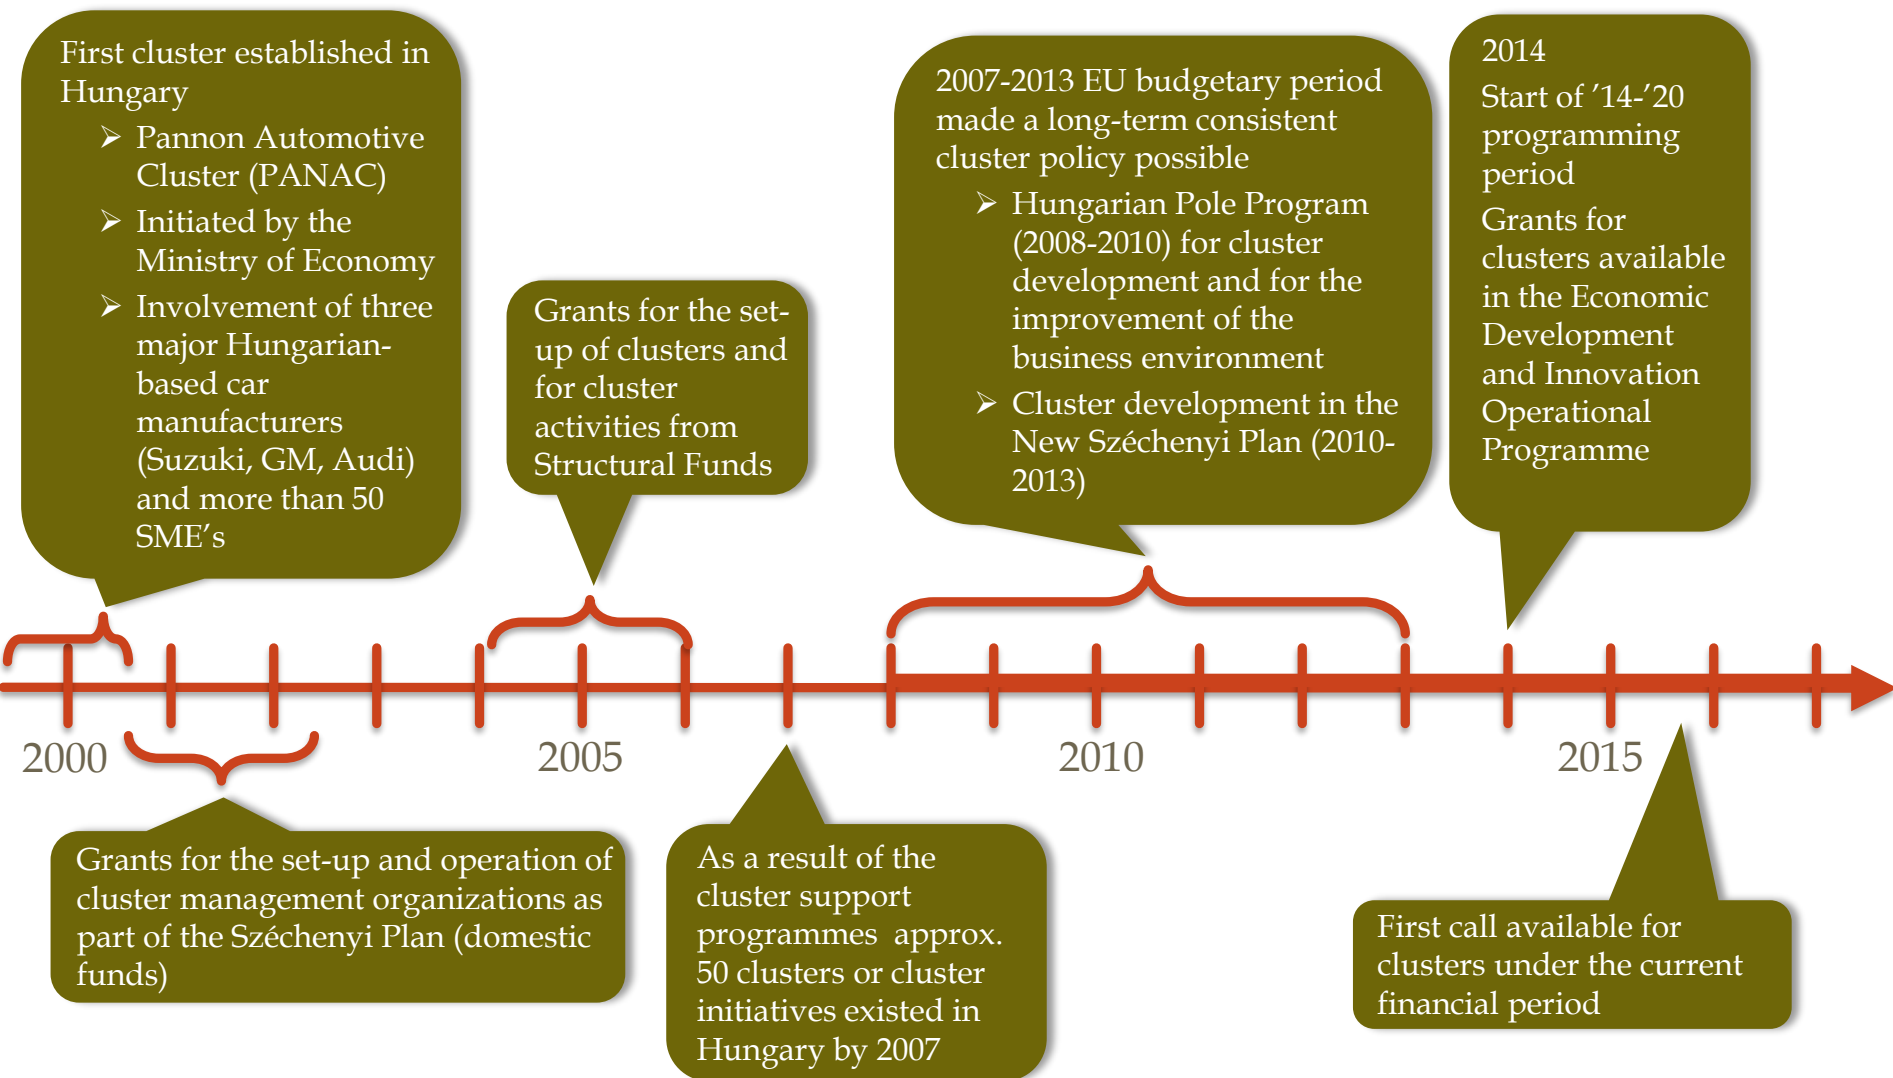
First cluster established in Hungary

➢ Pannon Automotive Cluster (PANAC)
➢ Initiated by the Ministry of Economy
➢ Involvement of three major Hungarian-based car manufacturers (Suzuki, GM, Audi) and more than 50 SME's

Grants for the set-up of clusters and for cluster activities from Structural Funds

2007-2013 EU budgetary period made a long-term consistent cluster policy possible

➢ Hungarian Pole Program (2008-2010) for cluster development and for the improvement of the business environment
➢ Cluster development in the New Széchenyi Plan (2010-2013)

2014
Start of '14-'20 programming period
Grants for clusters available in the Economic Development and Innovation Operational Programme

2000

2005

2010

2015

Grants for the set-up and operation of cluster management organizations as part of the Széchenyi Plan (domestic funds)

As a result of the cluster support programmes approx. 50 clusters or cluster initiatives existed in Hungary by 2007

First call available for clusters under the current financial period